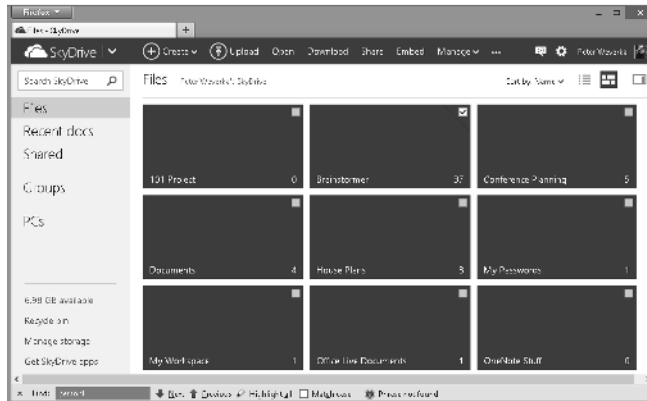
Firefox
Files - SkyDrive
+
SkyDrive
Create
Upload
Open
Download
Share
Embed
Manage
...
Peter Weverka
Search SkyDrive
Files
Peter Weverka's SkyDrive
Sort by: Name
Files
Recent docs
Shared
Groups
PCs
101 Project
0
Brainstormer
37
Conference Planning
5
Documents
4
House Plans
3
My Passwords
1
My Workspace
1
Office Live Documents
1
OneNote Stuff
0
6.98 GB available
Recycle bin
Manage storage
Get SkyDrive apps
Find: second
Next
Previous
Highlight all
Match case
Phrase not found